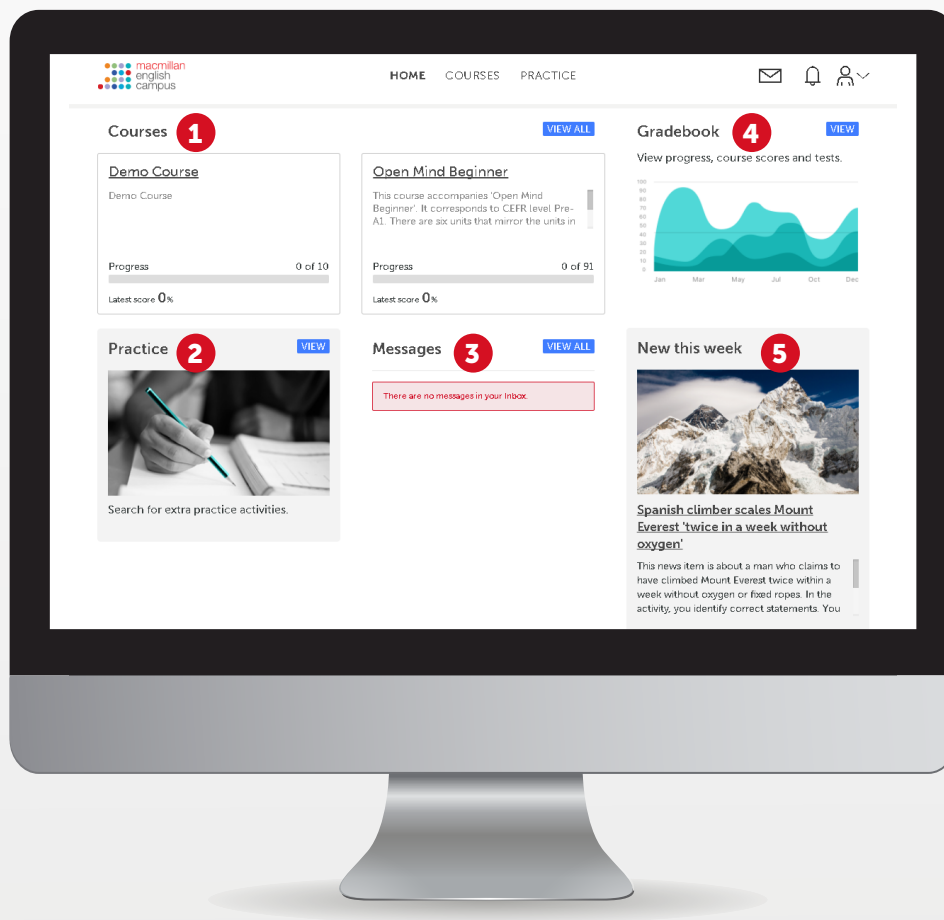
macmillan english campus

HOME COURSES PRACTICE

Courses 1

VIEW ALL

Demo Course

Demo Course

Progress 0 of 10

Latest score 0%

Open Mind Beginner

This course accompanies 'Open Mind Beginner'. It corresponds to CEFR level Pre-A1. There are six units that mirror the units in

Progress 0 of 91

Latest score 0%

Gradebook 4

VIEW

View progress, course scores and tests.

100 90 80 70 60 50 40 30 20 10 0

Jan Mar May Jul Oct Dec

Practice 2

VIEW

Search for extra practice activities.

Messages 3

VIEW ALL

There are no messages in your Inbox.

New this week 5

Spanish climber scales Mount Everest 'twice in a week without oxygen'

This news item is about a man who claims to have climbed Mount Everest twice within a week without oxygen or fixed ropes. In the activity, you identify correct statements. You